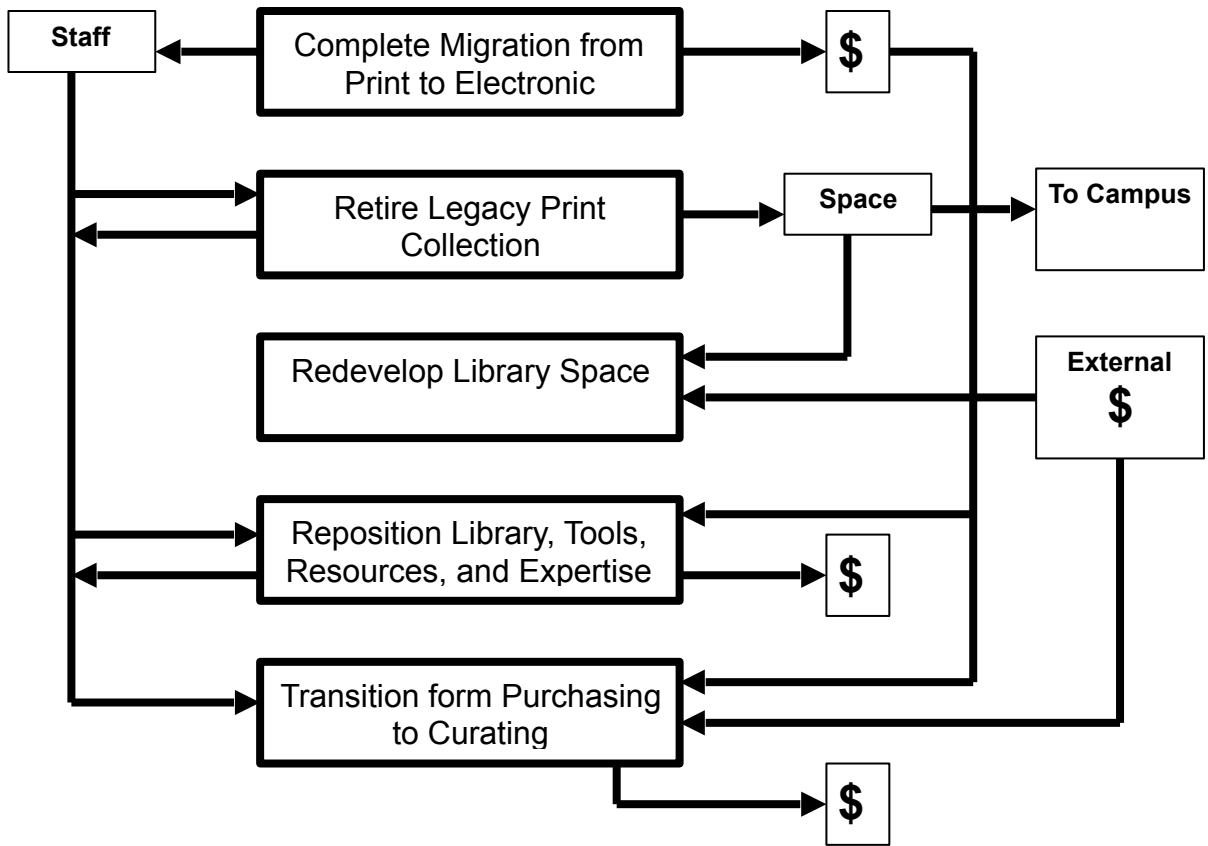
Staff

Complete Migration from Print to Electronic

\$

Retire Legacy Print Collection

Space

To Campus

Redevelop Library Space

External

\$

Reposition Library, Tools, Resources, and Expertise

\$

Transition form Purchasing to Curating

\$